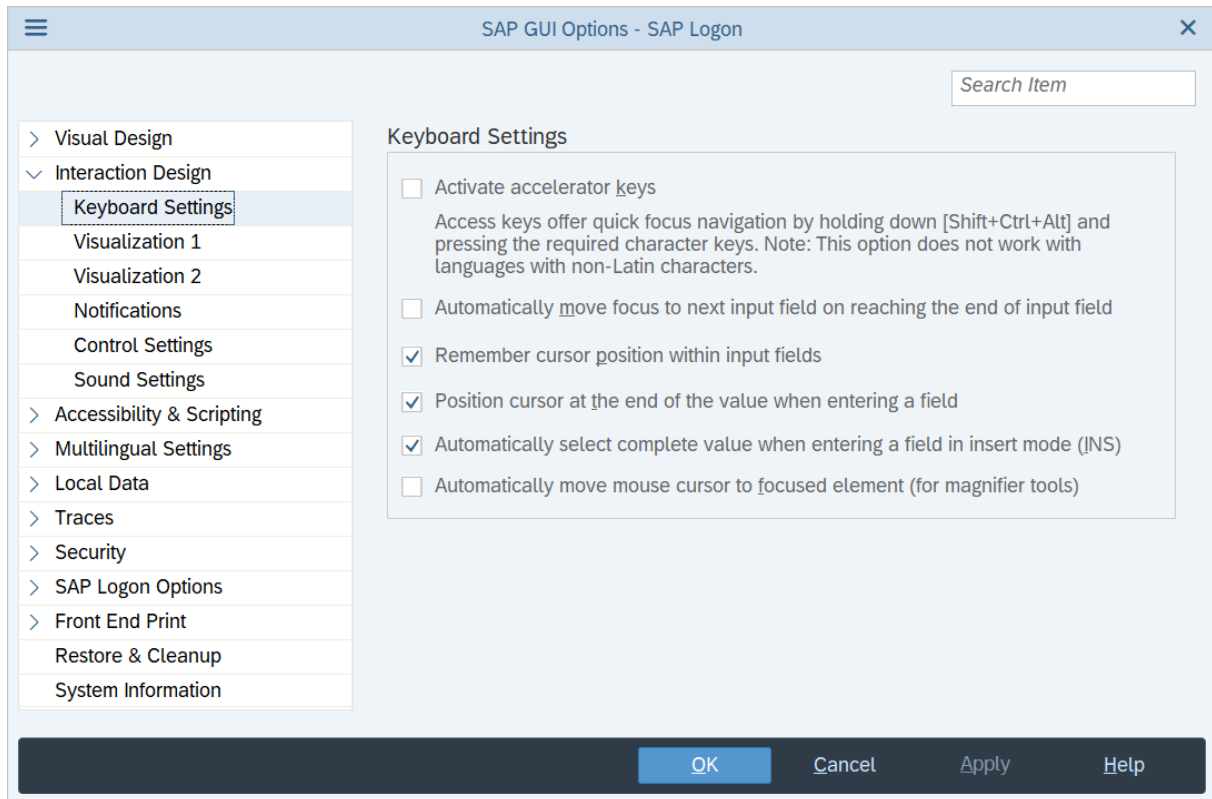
SAP GUI Options - SAP Logon

Search Item

Visual Design
Interaction Design
Keyboard Settings
Visualization 1
Visualization 2
Notifications
Control Settings
Sound Settings
Accessibility & Scripting
Multilingual Settings
Local Data
Traces
Security
SAP Logon Options
Front End Print
Restore & Cleanup
System Information

Keyboard Settings

Activate accelerator keys

Access keys offer quick focus navigation by holding down [Shift+Ctrl+Alt] and pressing the required character keys. Note: This option does not work with languages with non-Latin characters.

Automatically move focus to next input field on reaching the end of input field

Remember cursor position within input fields

Position cursor at the end of the value when entering a field

Automatically select complete value when entering a field in insert mode (INS)

Automatically move mouse cursor to focused element (for magnifier tools)

OK
Cancel
Apply
Help